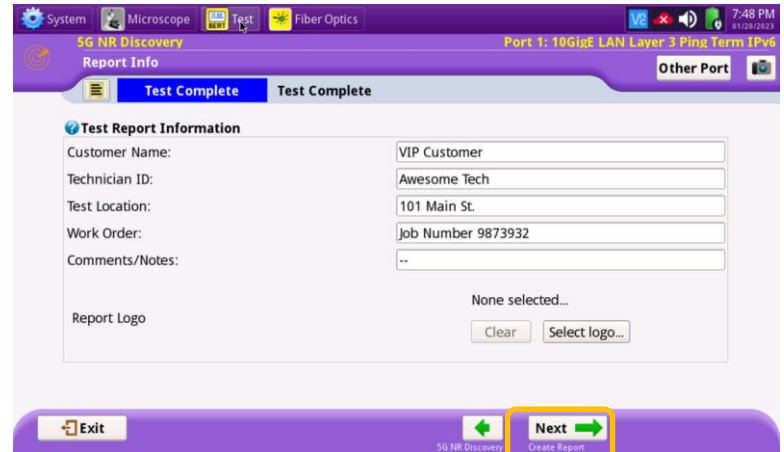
System Microscope Test Fiber Optics 7:48 PM 01/20/2023

5G NR Discovery Port 1: 10GigE LAN Layer 3 Ping Term IPv6

Report Info Other Port

Test Complete Test Complete

Test Report Information

| | |
|---|---|
| Customer Name: | VIP Customer |
| Technician ID: | Awesome Tech |
| Test Location: | 101 Main St. |
| Work Order: | Job Number 9873932 |
| Comments/Notes: | -- |

Report Logo None selected...

Clear Select logo...

Exit 5G NR Discovery Next Create Report